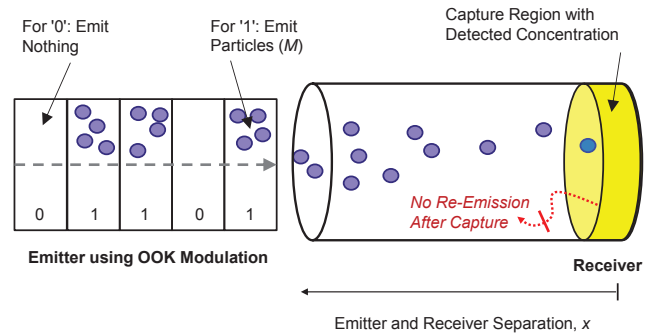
For '0': Emit Nothing

For '1': Emit Particles ($M$)

Capture Region with Detected Concentration

| 0 | 1 | 1 | 0 | 1 |
|---|---|---|---|---|

No Re-Emission After Capture

Emitter using OOK Modulation

Receiver

Emitter and Receiver Separation, $x$